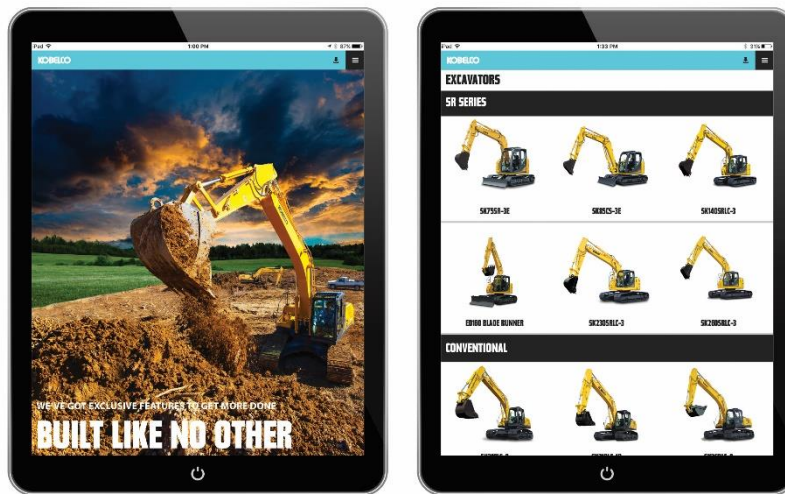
iPad
1:00 PM
87%
KOBELCO
WE'VE GOT EXCLUSIVE FEATURES TO GET MORE DONE
BUILT LIKE NO OTHER

iPad
1:33 PM
31%
KOBELCO
EXCAVATORS
SR SERIES
SK75SR-3E
SK85CS-3E
SK140SRLC-3
ED160 BLADE RUNNER
SK230SRLC-3
SK270SRLC-3
CONVENTIONAL
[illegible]
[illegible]
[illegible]